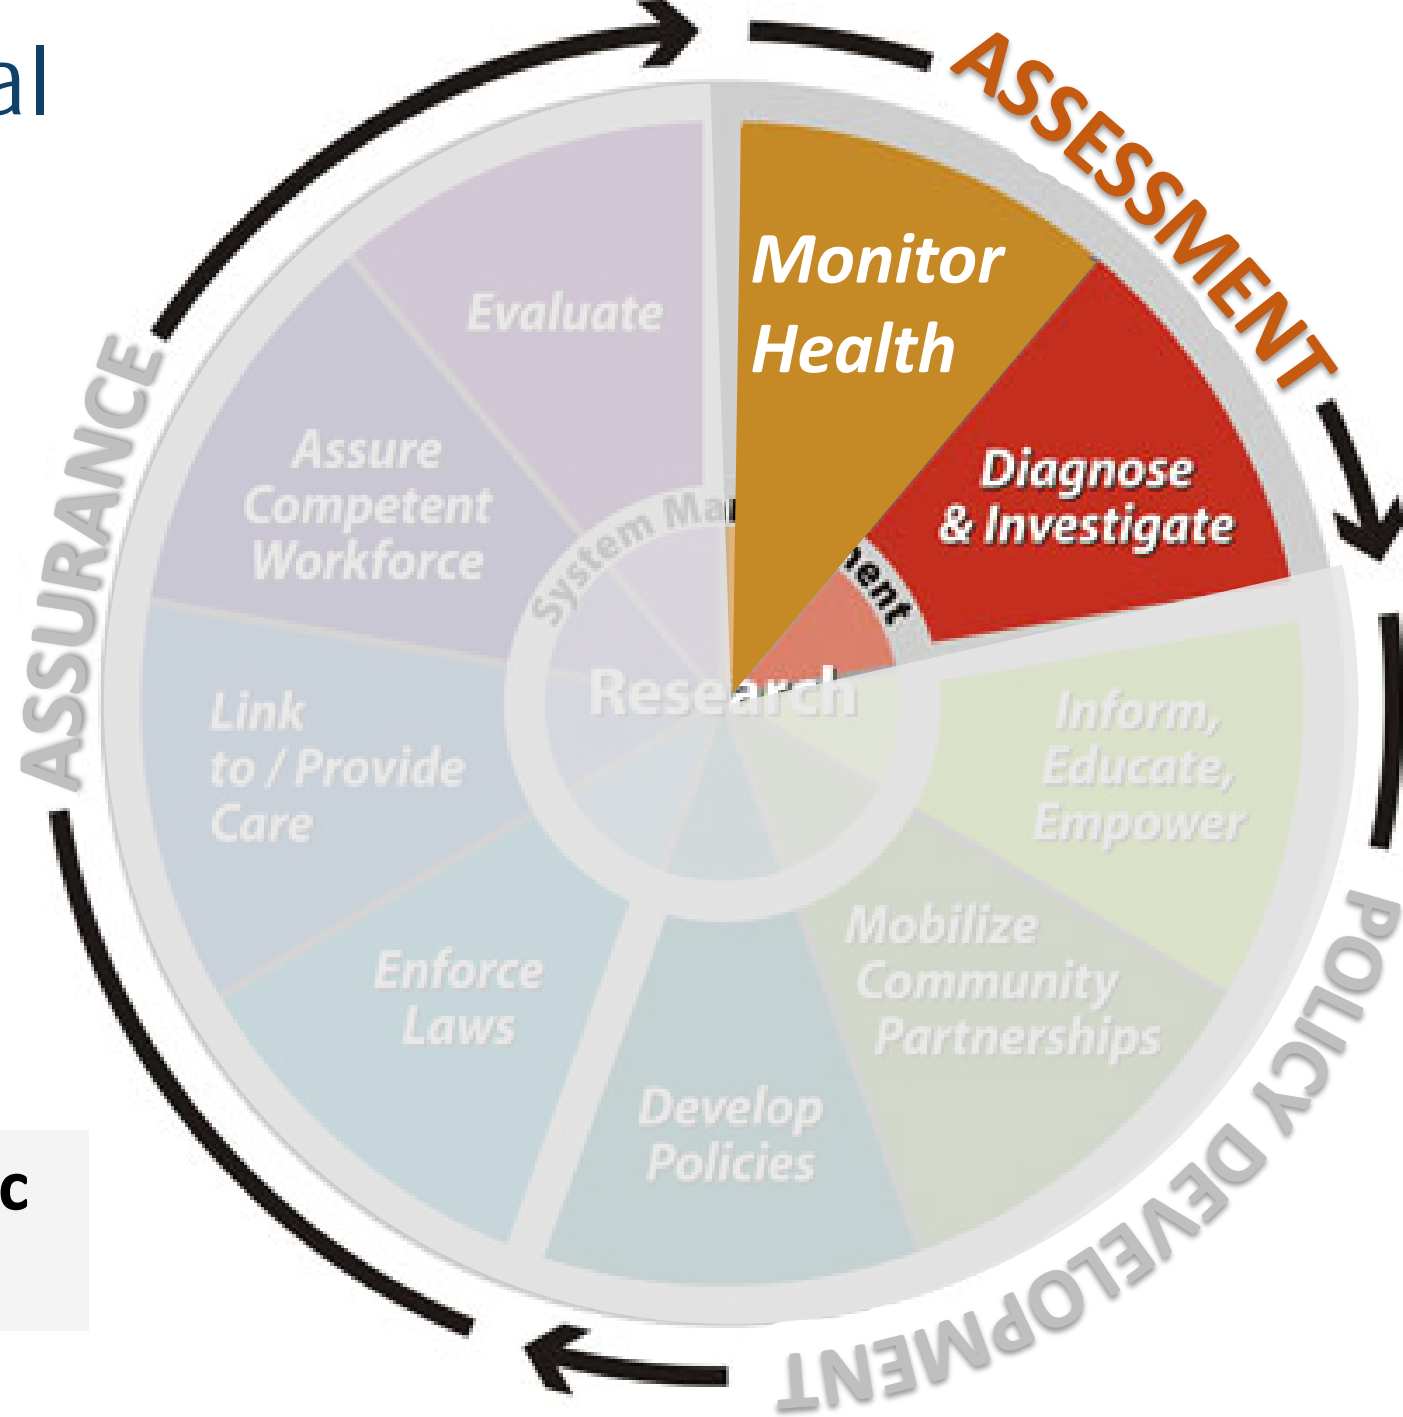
al

ASSESSMENT

Monitor Health

Diagnose & Investigate

Evaluate

Assure Competent Workforce

ASSURANCE

System Ma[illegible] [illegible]ent

Research

Link to / Provide Care

Inform, Educate, Empower

Mobilize Community Partnerships

Enforce Laws

Develop Policies

POLICY DEVELOPMENT

c